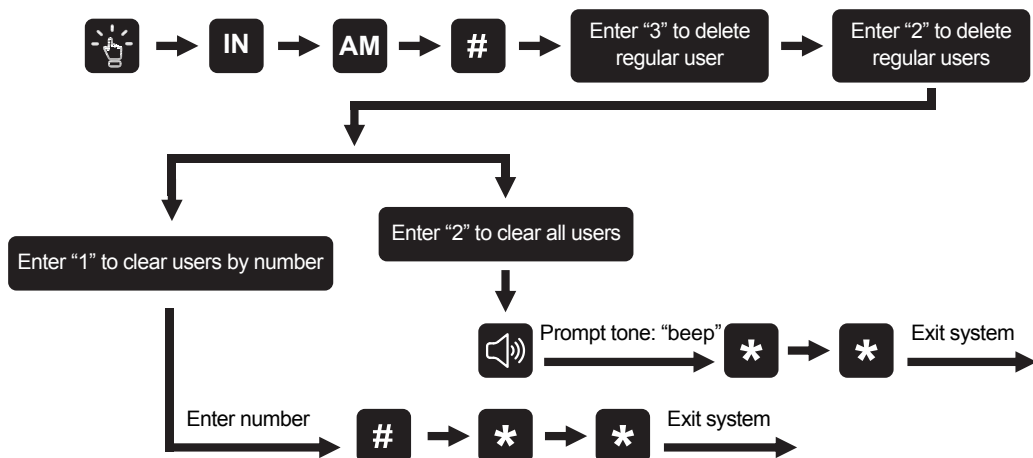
IN
AM
#
Enter “3” to delete regular user
Enter “2” to delete regular users

Enter “1” to clear users by number
Enter “2” to clear all users

Prompt tone: “beep”
*
*
Exit system

Enter number
#
*
*
Exit system